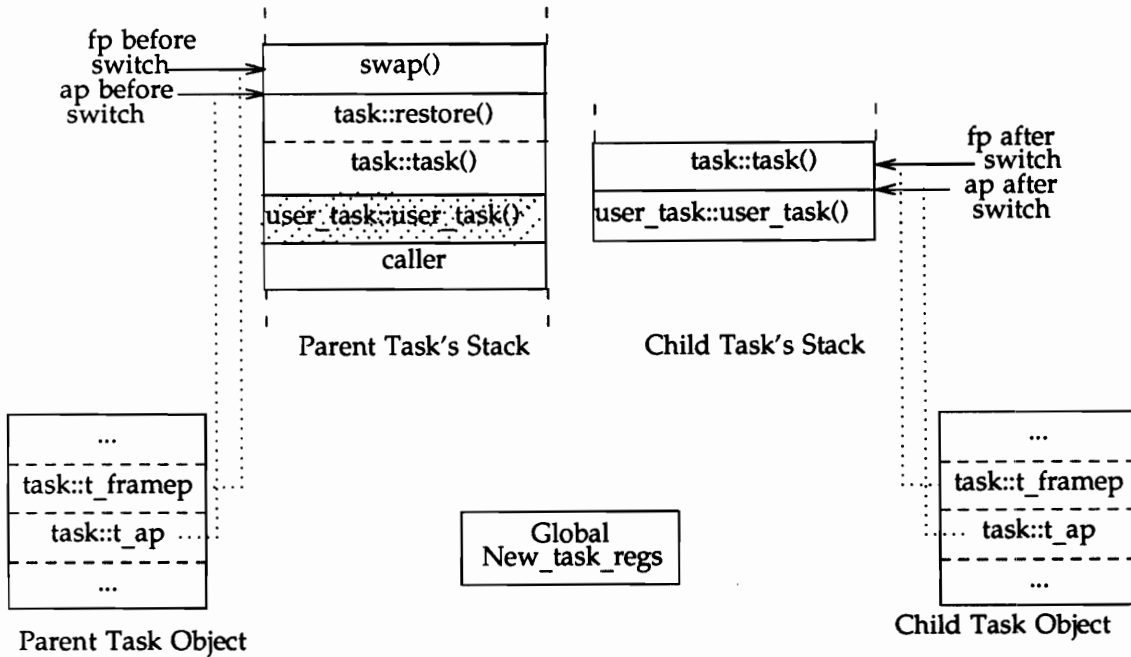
fp before switch
ap before switch

swap()
task::restore()
task::task()
user_task::user_task()
caller

Parent Task's Stack

task::task()
user_task::user_task()

fp after switch
ap after switch

Child Task's Stack

...
task::t_framep
task::t_ap
...

Parent Task Object

Global
New_task_regs

...
task::t_framep
task::t_ap
...

Child Task Object